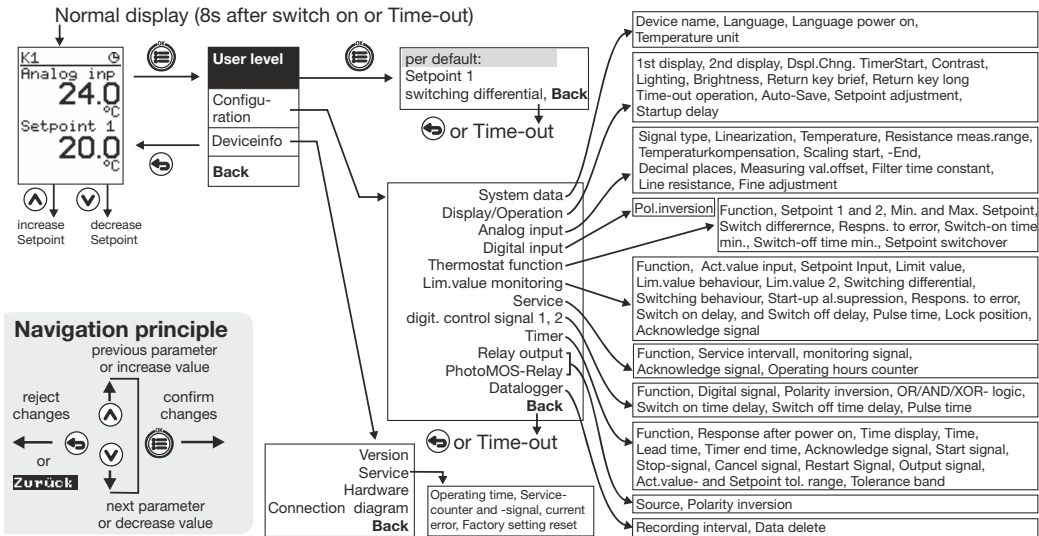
Normal display (8s after switch on or Time-out)

K1
Analog inp
24.0
°C
Setpoint 1
20.0
°C

increase Setpoint

decrease Setpoint

OK

User level
Configuration
Deviceinfo
Back

OK

per default:
Setpoint 1
switching differential, Back

or Time-out

Device name, Language, Language power on, Temperature unit

1st display, 2nd display, Dspl.Chng. TimerStart, Contrast, Lighting, Brightness, Return key brief, Return key long Time-out operation, Auto-Save, Setpoint adjustment, Startup delay

Signal type, Linearization, Temperature, Resistance meas.range, Temperaturkompensation, Scaling start, -End, Decimal places, Measuring val.offset, Filter time constant, Line resistance, Fine adjustment

Pol.inversion

Function, Setpoint 1 and 2, Min. and Max. Setpoint, Switch differernce, Respns. to error, Switch-on time min., Switch-off time min., Setpoint switchover

Function, Act.value input, Setpoint Input, Limit value, Lim.value behaviour, Lim.value 2, Switching differential, Switching behaviour, Start-up al.supression, Respons. to error, Switch on delay, and Switch off delay, Pulse time, Lock position, Acknowledge signal

Function, Service intervall, monitoring signal, Acknowledge signal, Operating hours counter

Function, Digital signal, Polarity inversion, OR/AND/XOR- logic, Switch on time delay, Switch off time delay, Pulse time

Function, Response after power on, Time display, Time, Lead time, Timer end time, Acknowledge signal, Start signal, Stop-signal, Cancel signal, Restart Signal, Output signal, Act.value- and Setpoint tol. range, Tolerance band

Source, Polarity inversion

Recording interval, Data delete

System data
Display/Operation
Analog input
Digital input
Thermostat function
Lim.value monitoring
Service
digit. control signal 1, 2
Timer
Relay output
PhotoMOS-Relay
Datalogger
Back

or Time-out

Navigation principle
previous parameter or increase value
reject changes
confirm changes
or
Zurück
next parameter or decrease value

OK

Version
Service
Hardware
Connection diagram
Back

Operating time, Service-counter and -signal, current error, Factory setting reset